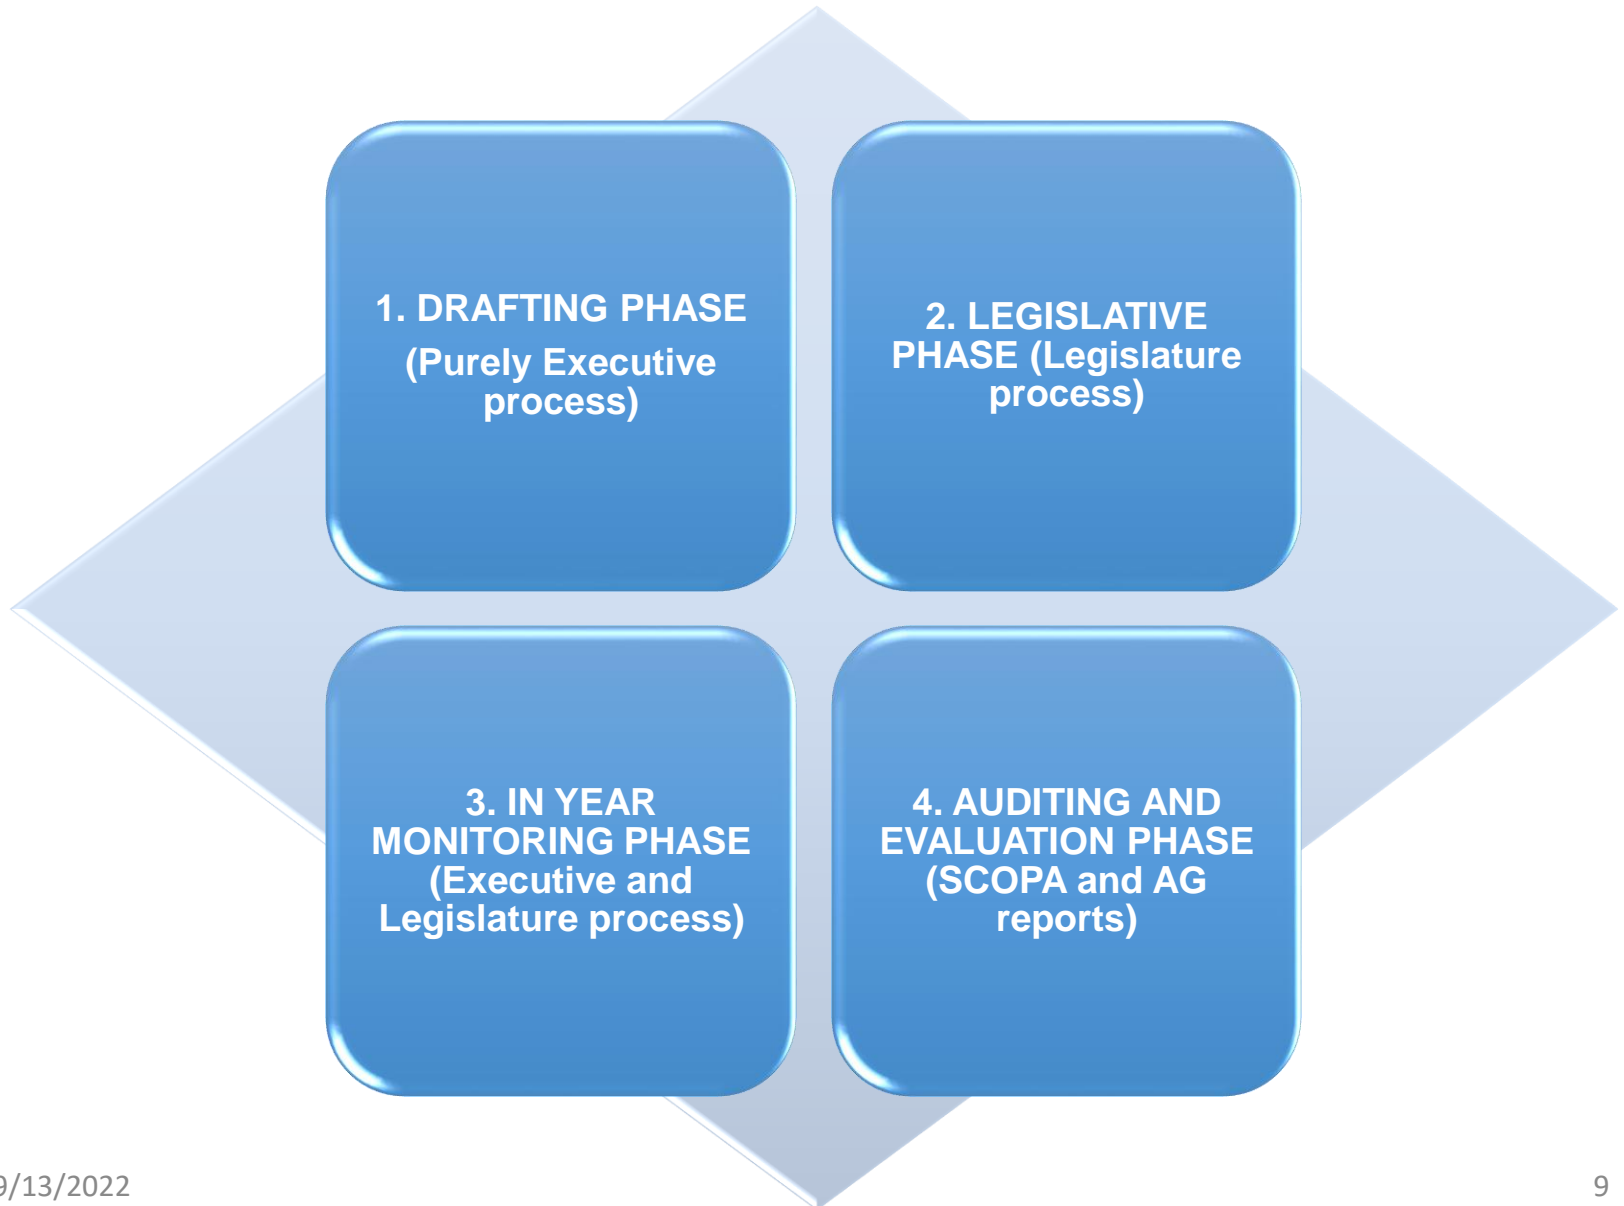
1. DRAFTING PHASE

(Purely Executive process)

2. LEGISLATIVE PHASE (Legislature process)

3. IN YEAR MONITORING PHASE (Executive and Legislature process)

4. AUDITING AND EVALUATION PHASE (SCOPA and AG reports)

9/13/2022

9